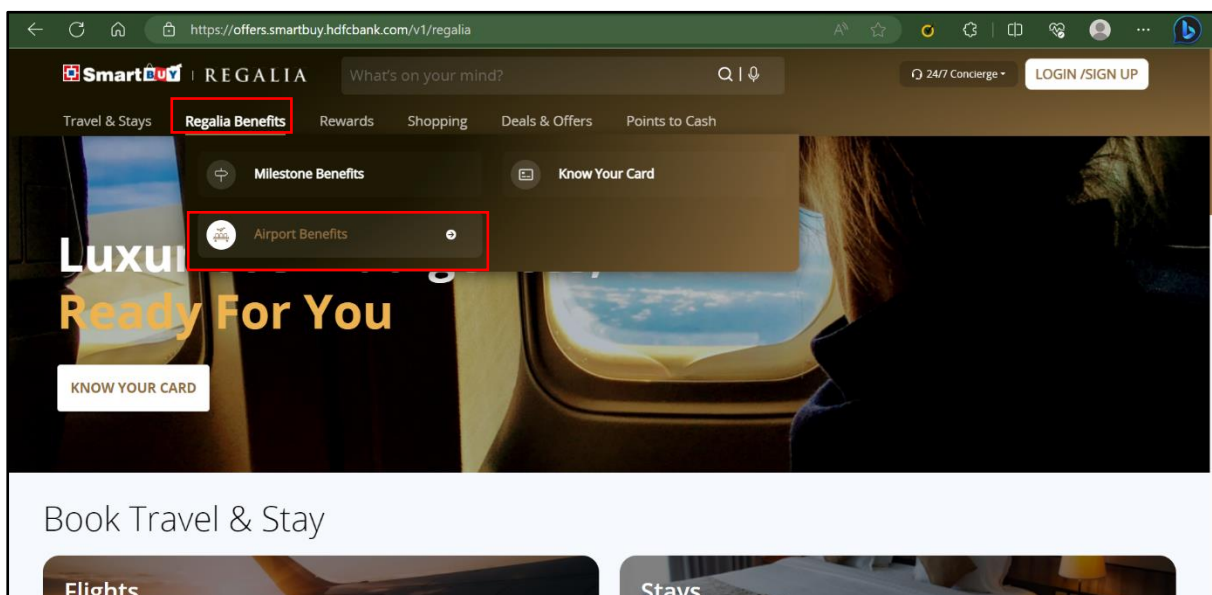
https://offers.smartbuy.hdfcbank.com/v1/regalia

SmartBUY | REGALIA

What's on your mind?

24/7 Concierge

LOGIN /SIGN UP

Travel & Stays
Regalia Benefits
Rewards
Shopping
Deals & Offers
Points to Cash

Milestone Benefits
Know Your Card
Airport Benefits

Luxu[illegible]

Ready For You

KNOW YOUR CARD

Book Travel & Stay

Flights

Stays